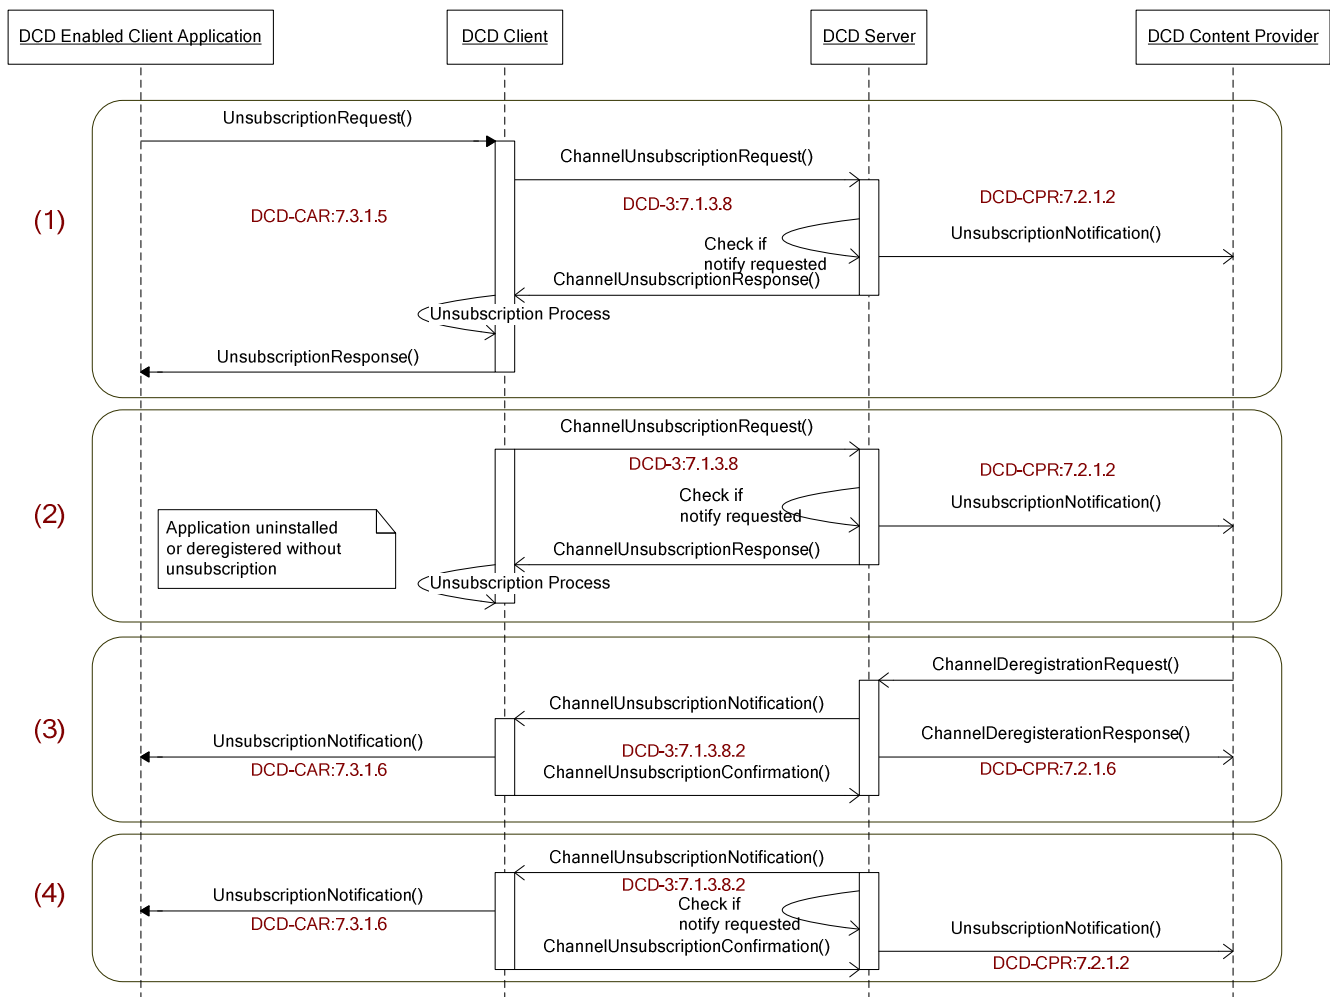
DCD Enabled Client Application

DCD Client

DCD Server

DCD Content Provider

(1)

UnsubscriptionRequest()

ChannelUnsubscriptionRequest()

DCD-CAR:7.3.1.5

DCD-3:7.1.3.8

DCD-CPR:7.2.1.2

Check if notify requested

UnsubscriptionNotification()

ChannelUnsubscriptionResponse()

Unsubscription Process

UnsubscriptionResponse()

(2)

ChannelUnsubscriptionRequest()

DCD-3:7.1.3.8

DCD-CPR:7.2.1.2

Check if notify requested

UnsubscriptionNotification()

Application uninstalled or deregistered without unsubscription

ChannelUnsubscriptionResponse()

Unsubscription Process

(3)

ChannelDeregistrationRequest()

ChannelUnsubscriptionNotification()

UnsubscriptionNotification()

ChannelDeregisterationResponse()

DCD-3:7.1.3.8.2

DCD-CAR:7.3.1.6

ChannelUnsubscriptionConfirmation()

DCD-CPR:7.2.1.6

(4)

ChannelUnsubscriptionNotification()

DCD-3:7.1.3.8.2

UnsubscriptionNotification()

Check if notify requested

DCD-CAR:7.3.1.6

UnsubscriptionNotification()

ChannelUnsubscriptionConfirmation()

DCD-CPR:7.2.1.2